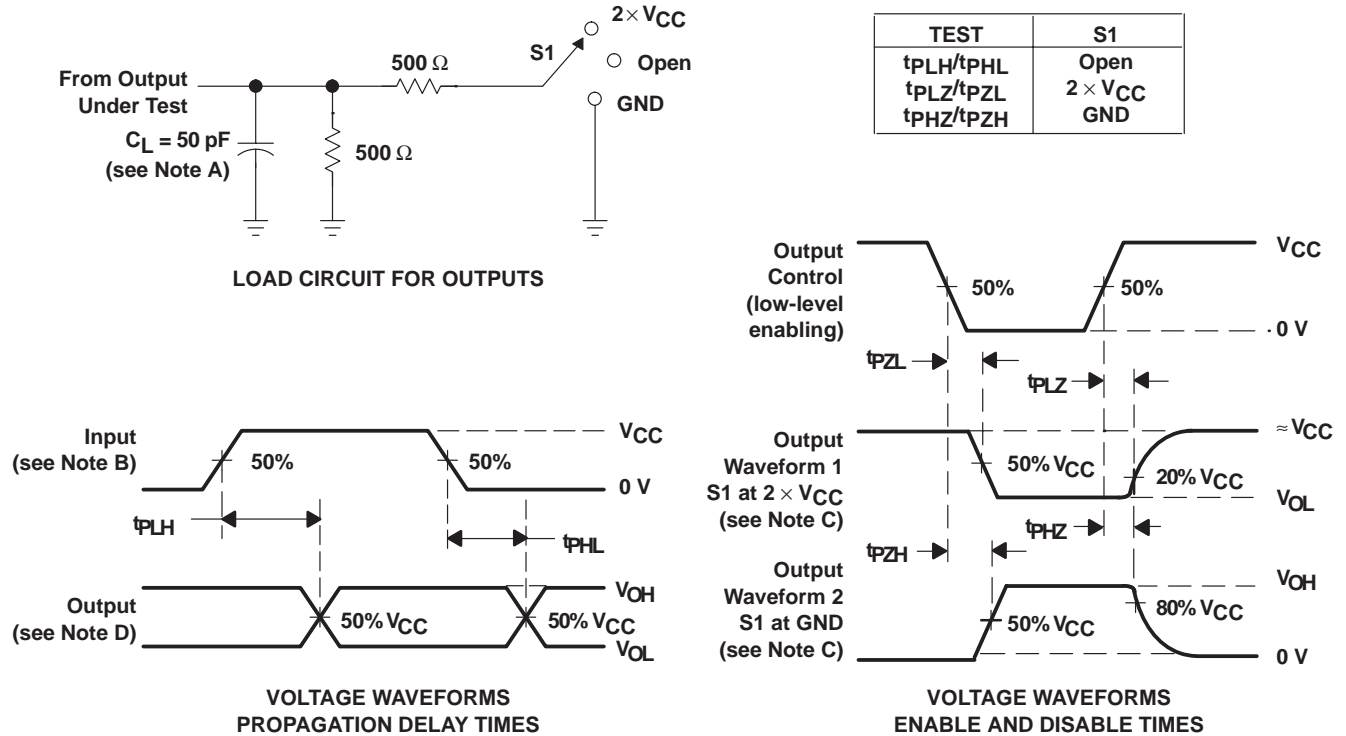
From Output Under Test

$C_L = 50$ pF (see Note A)

500 Ω

500 Ω

S1

$2 \times V_{CC}$

Open

GND

| TEST | S1 |
|---|---|
| $t_{PLH}/t_{PHL}$ | Open |
| $t_{PLZ}/t_{PZL}$ | $2 \times V_{CC}$ |
| $t_{PHZ}/t_{PZH}$ | GND |

LOAD CIRCUIT FOR OUTPUTS

Input (see Note B)

50%

50%

$V_{CC}$

0 V

$t_{PLH}$

$t_{PHL}$

Output (see Note D)

50% $V_{CC}$

50% $V_{CC}$

$V_{OH}$

$V_{OL}$

VOLTAGE WAVEFORMS PROPAGATION DELAY TIMES

Output Control (low-level enabling)

50%

50%

$V_{CC}$

0 V

$t_{PZL}$

$t_{PLZ}$

Output Waveform 1 S1 at $2 \times V_{CC}$ (see Note C)

50% $V_{CC}$

20% $V_{CC}$

$\approx V_{CC}$

$V_{OL}$

$t_{PHZ}$

$t_{PZH}$

Output Waveform 2 S1 at GND (see Note C)

50% $V_{CC}$

80% $V_{CC}$

$V_{OH}$

0 V

VOLTAGE WAVEFORMS ENABLE AND DISABLE TIMES